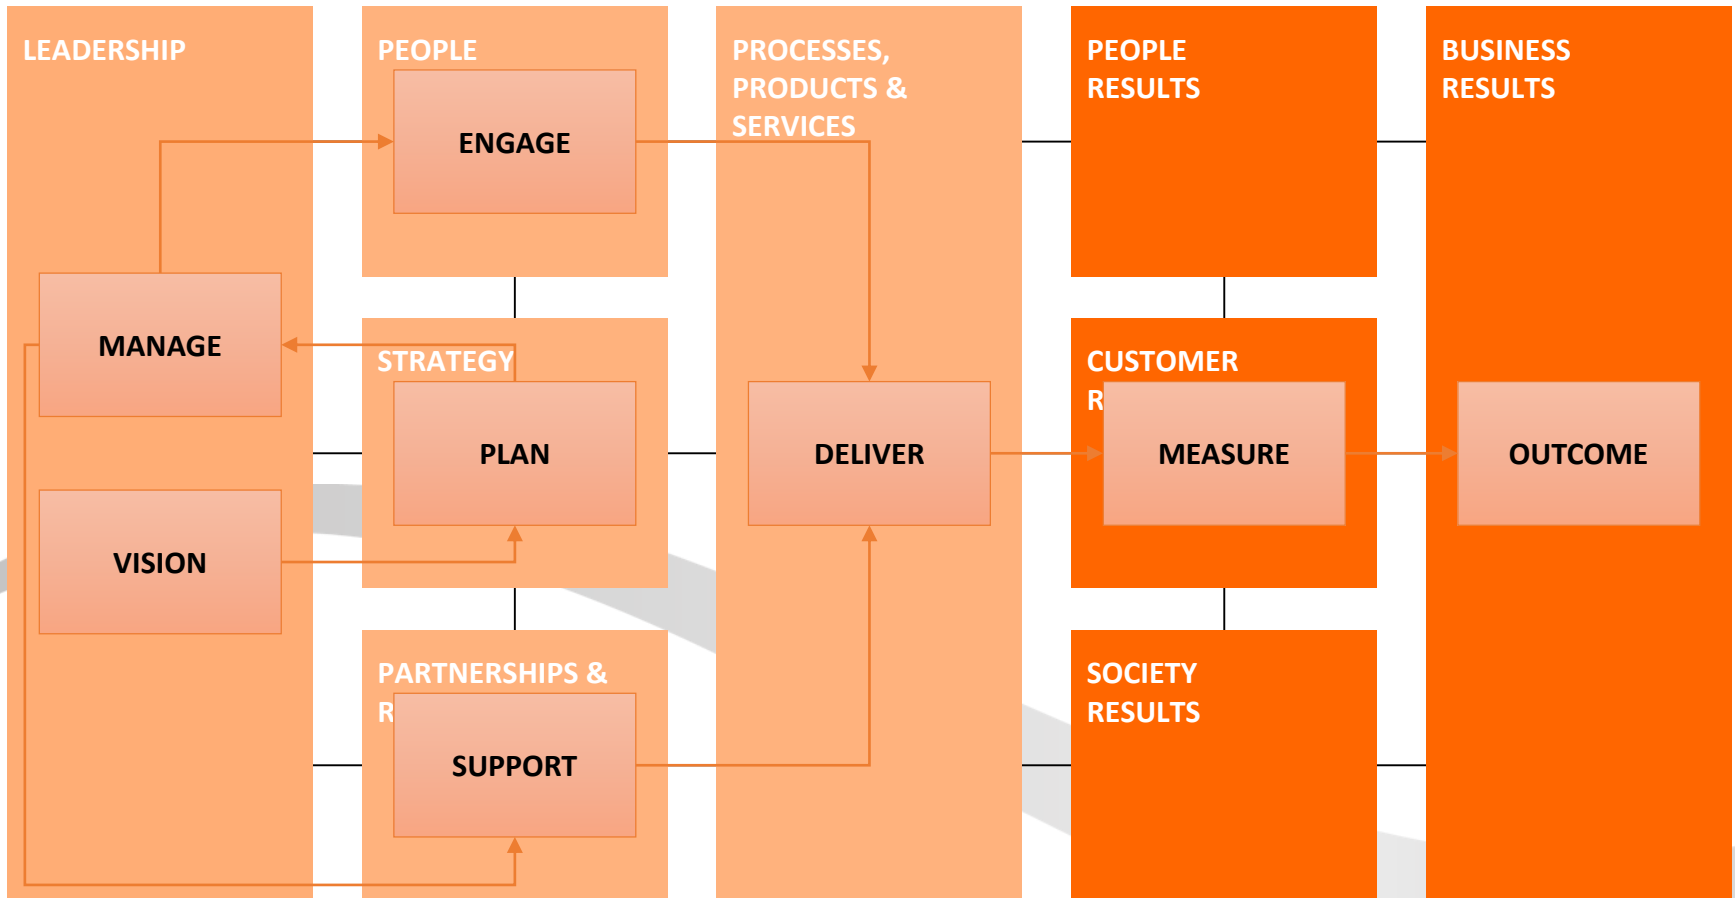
LEADERSHIP

PEOPLE

ENGAGE

PROCESSES, PRODUCTS & SERVICES

PEOPLE RESULTS

BUSINESS RESULTS

MANAGE

STRATEGY

PLAN

DELIVER

CUSTOMER R

MEASURE

OUTCOME

VISION

PARTNERSHIPS & R

SUPPORT

SOCIETY RESULTS